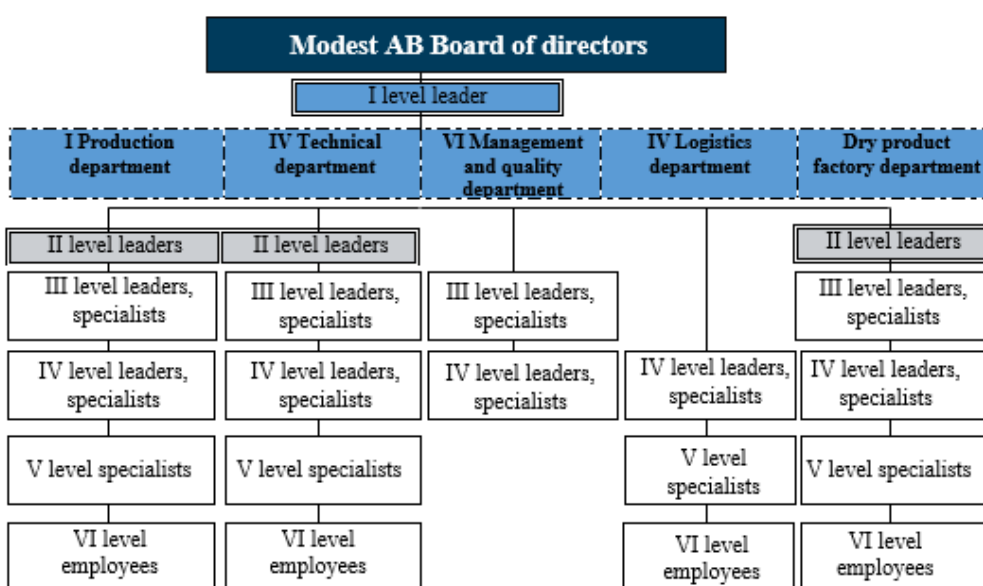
Modest AB Board of directors

I level leader

I Production department

IV Technical department

VI Management and quality department

IV Logistics department

Dry product factory department

II level leaders

III level leaders, specialists

IV level leaders, specialists

V level specialists

VI level employees

II level leaders

III level leaders, specialists

IV level leaders, specialists

V level specialists

VI level employees

III level leaders, specialists

IV level leaders, specialists

IV level leaders, specialists

V level specialists

VI level employees

II level leaders

III level leaders, specialists

IV level leaders, specialists

V level specialists

VI level employees